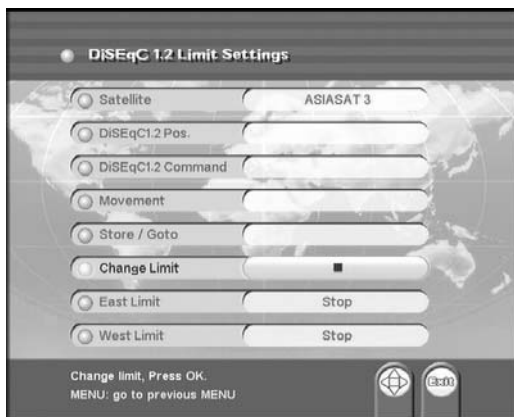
DiSEqC 1.2 Limit Settings

Satellite | ASIASAT 3
DiSEqC1.2 Pos.
DiSEqC1.2 Command
Movement
Store / Goto
Change Limit | ■
East Limit | Stop
West Limit | Stop

Change limit, Press OK.
MENU: go to previous MENU

Exit